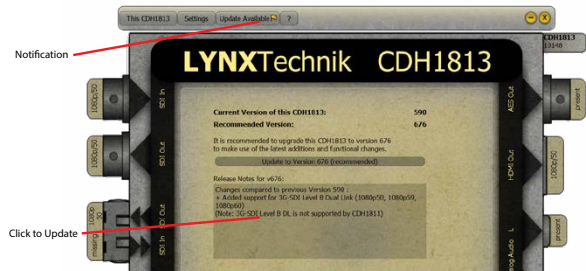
This CDH1813 | Settings | Update Available | ?

Notification

CDH1813
13148

LYNXTechnik CDH1813

1080p50
SDI In
1080p50
SDI Out
1080p 3G
missing
SDI Out
SDI In

AES Out
present
HDMI Out
1080p50
present

Current Version of this CDH1813: 590
Recommended Version: 676

It is recommended to upgrade this CDH1813 to version 676 to make use of the latest additions and functional changes.

Update to Version: 676 (recommended)

Release Notes for v676:
Changes compared to previous Version 590 :
+ Added support for 3G-SDI Level B Dual Link (1080p50, 1080p59, 1080p60)
(Note: 3G-SDI Level B DL is not supported by CDH1811)

Click to Update